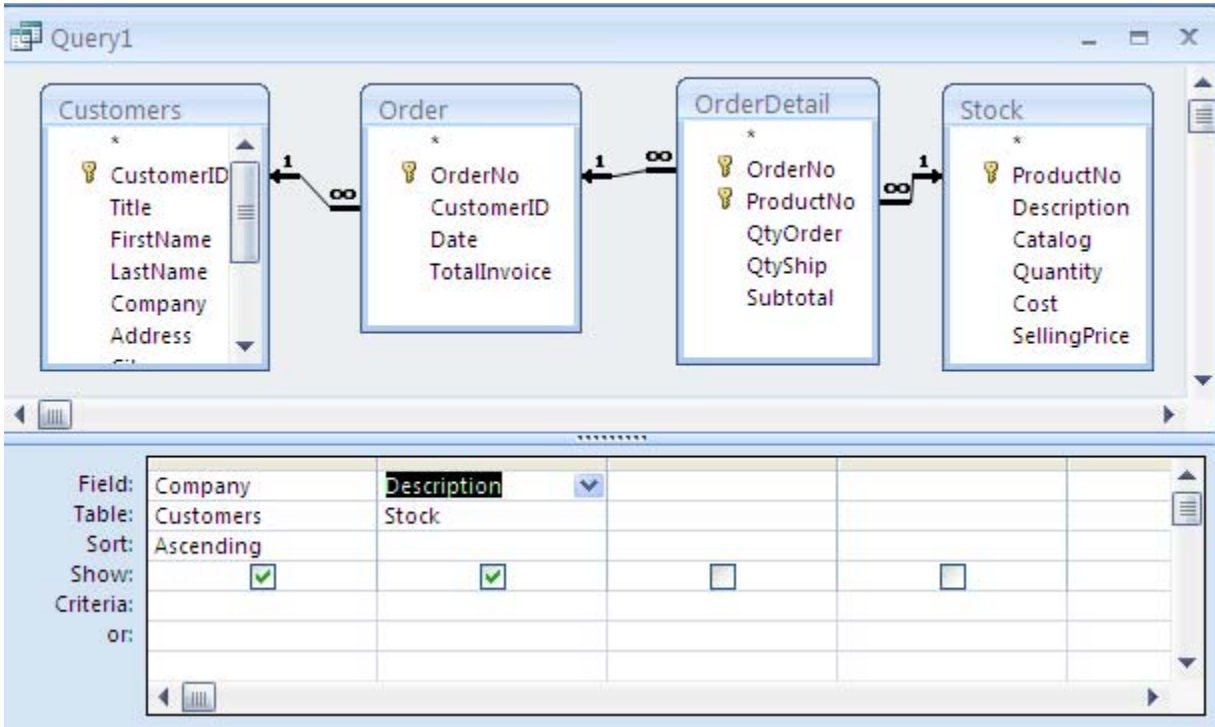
Query1

Customers
*
CustomerID
Title
FirstName
LastName
Company
Address

1
∞

Order
*
OrderNo
CustomerID
Date
TotalInvoice

1
∞

OrderDetail
*
OrderNo
ProductNo
QtyOrder
QtyShip
Subtotal

∞
1

Stock
*
ProductNo
Description
Catalog
Quantity
Cost
SellingPrice

| Field: | Company | Description | | | |
|---|---|---|---|---|---|
| Table: | Customers | Stock | | | |
| Sort: | Ascending | | | | |
| Show: | ☑ | ☑ | ☐ | ☐ | |
| Criteria: | | | | | |
| or: | | | | | |